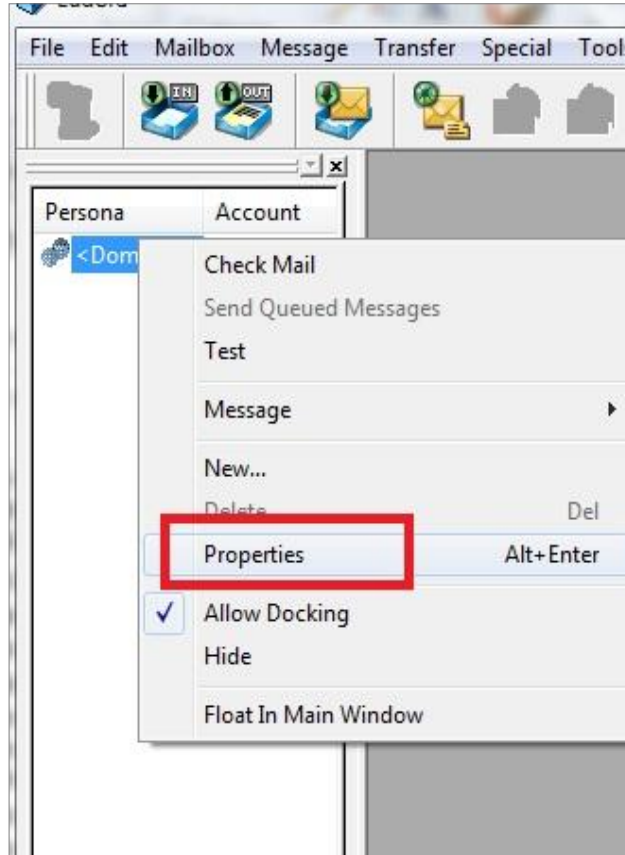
File Edit Mailbox Message Transfer Special Tools

IN OUT

Persona Account

<Dom

Check Mail
Send Queued Messages
Test

Message

New...
Delete Del
Properties Alt+Enter

✓ Allow Docking
Hide

Float In Main Window